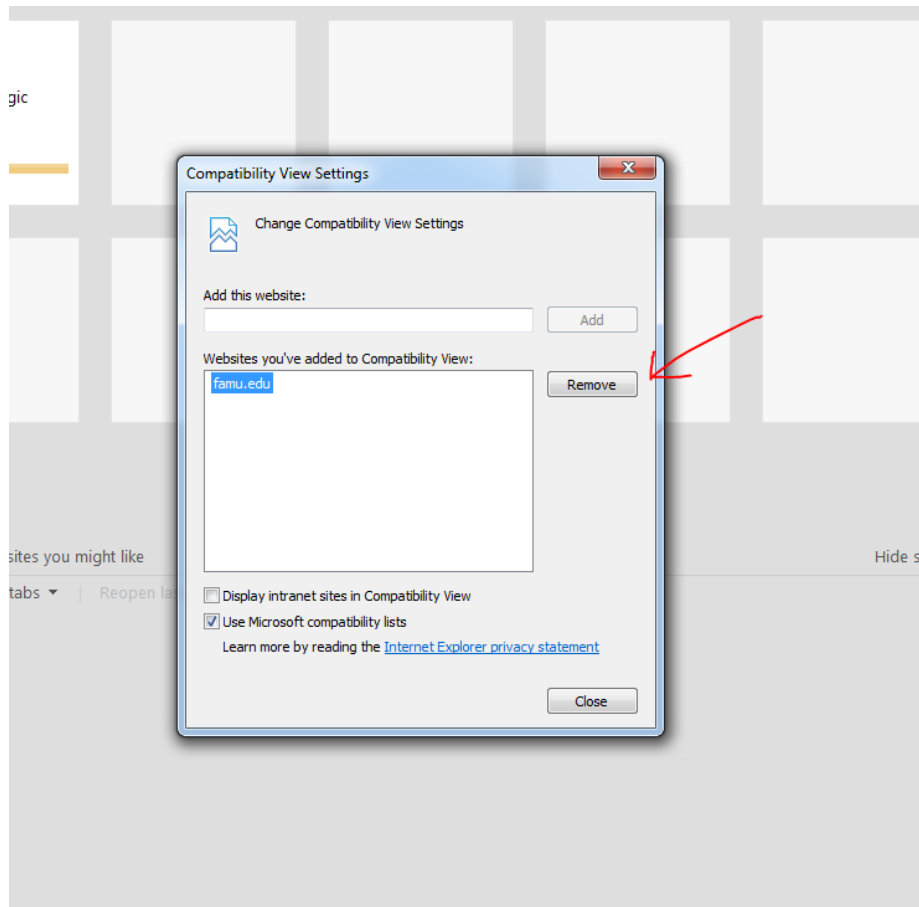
gic

Compatibility View Settings

Change Compatibility View Settings

Add this website:

Add

Websites you've added to Compatibility View:

famu.edu

Remove

sites you might like

Hide s

tabs ▾

Reopen la

Display intranet sites in Compatibility View

Use Microsoft compatibility lists

Learn more by reading the Internet Explorer privacy statement

Close